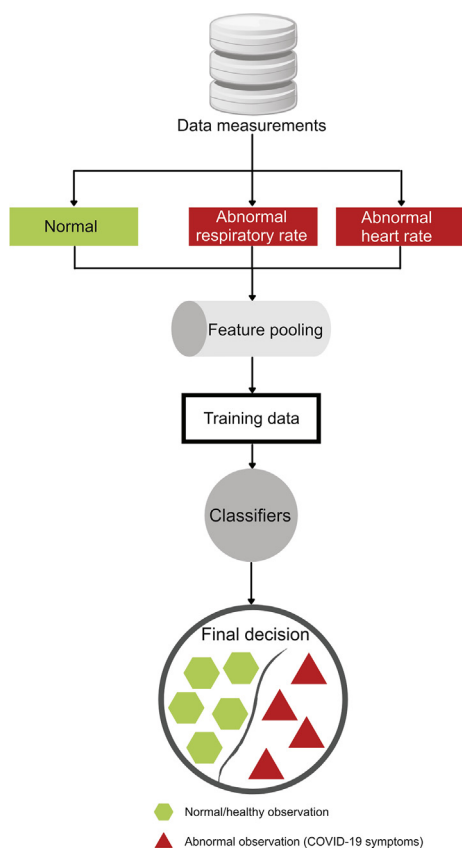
Data measurements

Normal

Abnormal respiratory rate

Abnormal heart rate

Feature pooling

Training data

Classifiers

Final decision

Normal/healthy observation

Abnormal observation (COVID-19 symptoms)